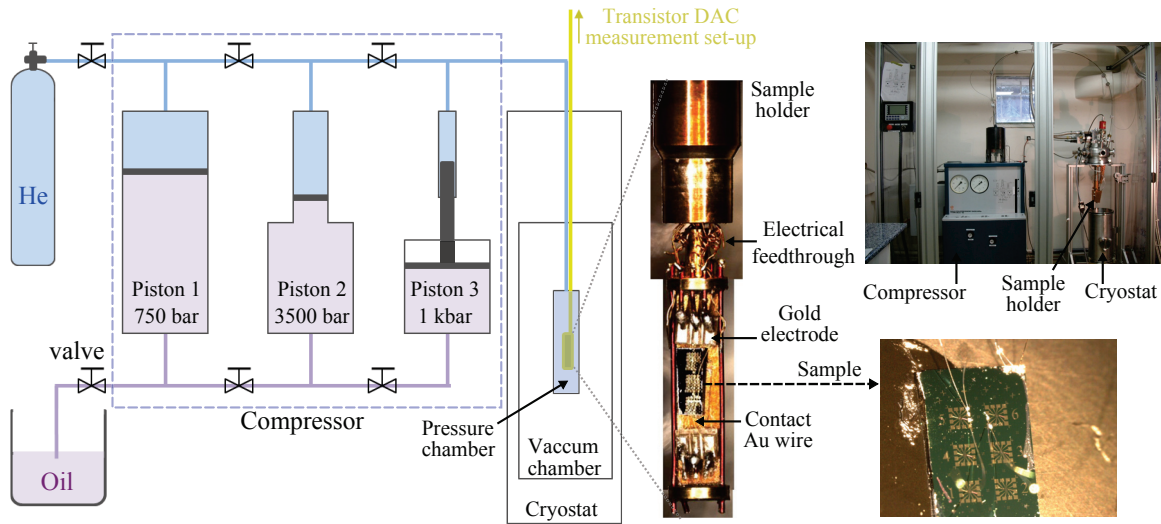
Transistor DAC measurement set-up

He

Piston 1
750 bar

Piston 2
3500 bar

Piston 3
1 kbar

valve

Oil

Compressor

Pressure chamber

Vaccum chamber

Cryostat

Sample holder

Electrical feedthrough

Gold electrode

Sample

Contact Au wire

Compressor

Sample holder

Cryostat